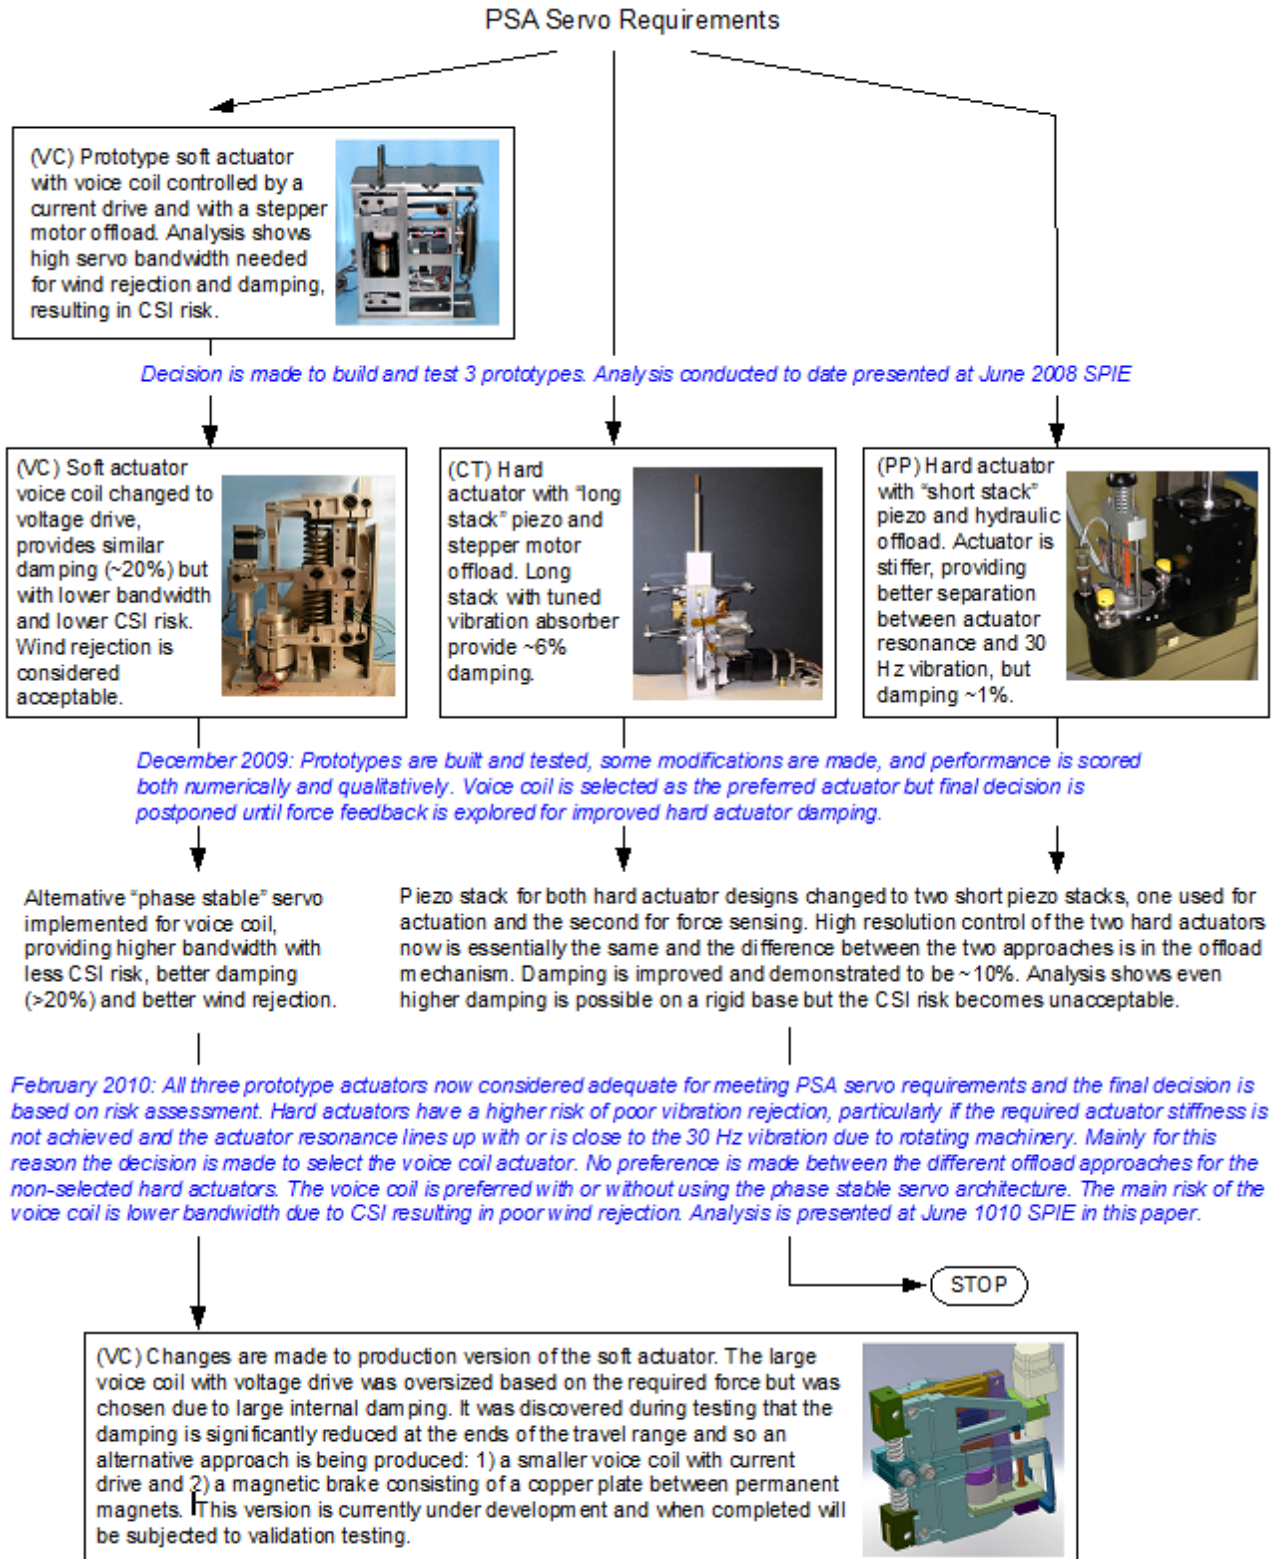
PSA Servo Requirements

(VC) Prototype soft actuator with voice coil controlled by a current drive and with a stepper motor offload. Analysis shows high servo bandwidth needed for wind rejection and damping, resulting in CSI risk.

Decision is made to build and test 3 prototypes. Analysis conducted to date presented at June 2008 SPIE

(VC) Soft actuator voice coil changed to voltage drive, provides similar damping (~20%) but with lower bandwidth and lower CSI risk. Wind rejection is considered acceptable.

(CT) Hard actuator with "long stack" piezo and stepper motor offload. Long stack with tuned vibration absorber provide ~6% damping.

(PP) Hard actuator with "short stack" piezo and hydraulic offload. Actuator is stiffer, providing better separation between actuator resonance and 30 Hz vibration, but damping ~1%.

December 2009: Prototypes are built and tested, some modifications are made, and performance is scored both numerically and qualitatively. Voice coil is selected as the preferred actuator but final decision is postponed until force feedback is explored for improved hard actuator damping.

Alternative "phase stable" servo implemented for voice coil, providing higher bandwidth with less CSI risk, better damping (>20%) and better wind rejection.

Piezo stack for both hard actuator designs changed to two short piezo stacks, one used for actuation and the second for force sensing. High resolution control of the two hard actuators now is essentially the same and the difference between the two approaches is in the offload mechanism. Damping is improved and demonstrated to be ~10%. Analysis shows even higher damping is possible on a rigid base but the CSI risk becomes unacceptable.

February 2010: All three prototype actuators now considered adequate for meeting PSA servo requirements and the final decision is based on risk assessment. Hard actuators have a higher risk of poor vibration rejection, particularly if the required actuator stiffness is not achieved and the actuator resonance lines up with or is close to the 30 Hz vibration due to rotating machinery. Mainly for this reason the decision is made to select the voice coil actuator. No preference is made between the different offload approaches for the non-selected hard actuators. The voice coil is preferred with or without using the phase stable servo architecture. The main risk of the voice coil is lower bandwidth due to CSI resulting in poor wind rejection. Analysis is presented at June 1010 SPIE in this paper.

STOP

(VC) Changes are made to production version of the soft actuator. The large voice coil with voltage drive was oversized based on the required force but was chosen due to large internal damping. It was discovered during testing that the damping is significantly reduced at the ends of the travel range and so an alternative approach is being produced: 1) a smaller voice coil with current drive and 2) a magnetic brake consisting of a copper plate between permanent magnets. This version is currently under development and when completed will be subjected to validation testing.